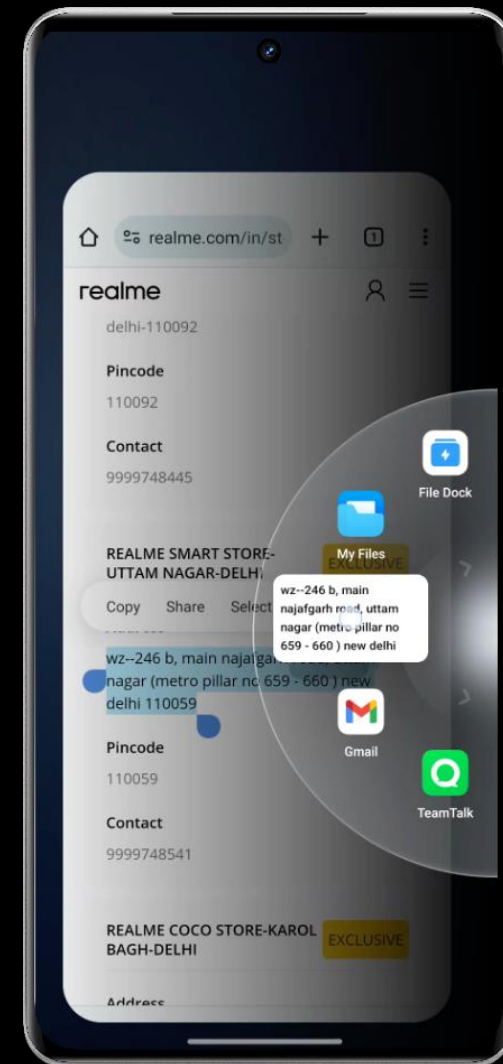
realme.com/in/st

1

realme

delhi-110092

Pincode

110092

Contact

9999748445

REALME SMART STORE-UTTAM NAGAR-DELHI

EXCLUSIVE

Copy Share Select

wz--246 b, main najafg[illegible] nagar (metro pillar no 659 - 660 ) new delhi 110059

Pincode

110059

Contact

9999748541

REALME COCO STORE-KAROL BAGH-DELHI

EXCLUSIVE

Address

File Dock

My Files

wz--246 b, main najafgarh road, uttam nagar (metro pillar no 659 - 660 ) new delhi

Gmail

TeamTalk